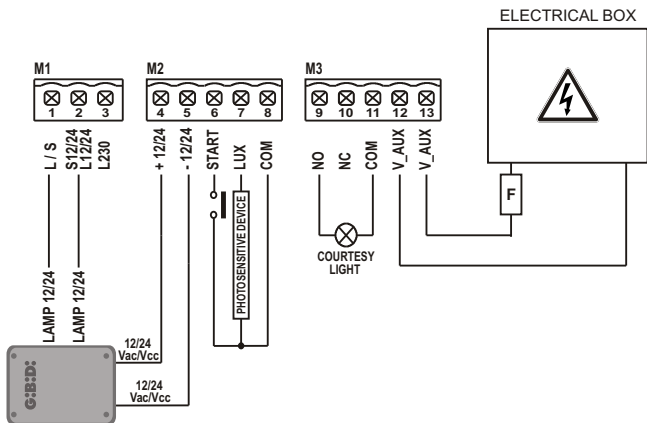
ELECTRICAL BOX

M1
1 2 3
L / S
S12/24
L12/24
L230

M2
4 5 6 7 8
+ 12/24
- 12/24
START
LUX
COM

M3
9 10 11 12 13
NO
NC
COM
V_AUX
V_AUX

F

PHOTOSENSITIVE DEVICE

COURTESY LIGHT

LAMP 12/24
LAMP 12/24

12/24 Vac/Vcc
12/24 Vac/Vcc

G:B:D: